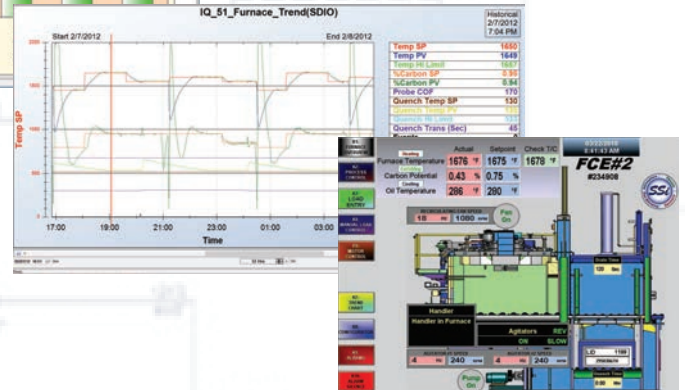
IQ_51_Furnace_Trend(SDIO)

Historical
2/7/2012
7:04 PM

Start 2/7/2012

End 2/8/2012

2000

1500

1000

500

Temp SP

17:00

19:00

21:00

23:00

01:00

03:00

Time

| | |
|---|---|
| Temp SP | 1650 |
| Temp PV | 1649 |
| Temp Hi Limit | 1667 |
| %Carbon SP | 0.95 |
| %Carbon PV | 0.94 |
| Probe COF | 170 |
| Quench Temp SP | 130 |
| Quench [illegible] | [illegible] |
| Quench Hi Limit | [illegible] |
| Quench Trans (Sec) | 45 |

FCE#2

#234908

| | Actual | Setpoint | Check T/C |
|---|---|---|---|
| Furnace Temperature | 1676 °F | 1675 °F | 1678 °F |
| Carbon Potential | 0.43 % | 0.75 % | |
| Oil Temperature | 286 °F | 280 °F | |

Heating

Cooling

18

1080

Fan On

Handler

Handler in Furnace

Agitators REV

ON SLOW

4

240

4

240

Pump On

SSi